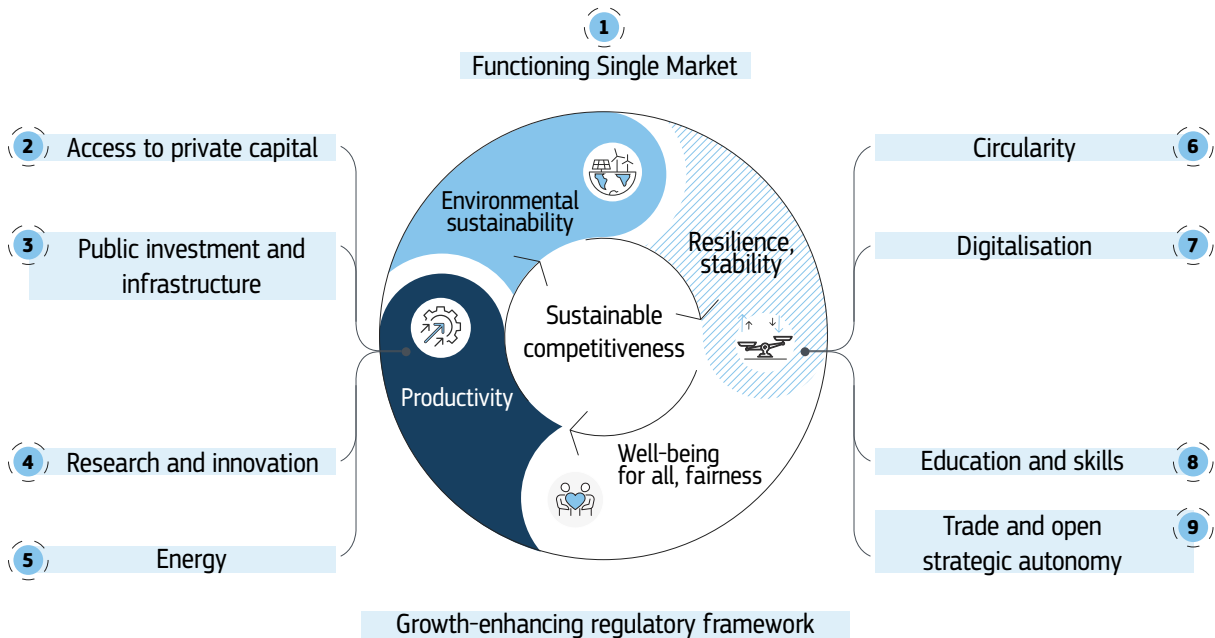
1
Functioning Single Market

2 Access to private capital

3 Public investment and infrastructure

4 Research and innovation

5 Energy

Environmental sustainability

Resilience, stability

Sustainable competitiveness

Productivity

Well-being for all, fairness

Circularity 6

Digitalisation 7

Education and skills 8

Trade and open strategic autonomy 9

Growth-enhancing regulatory framework